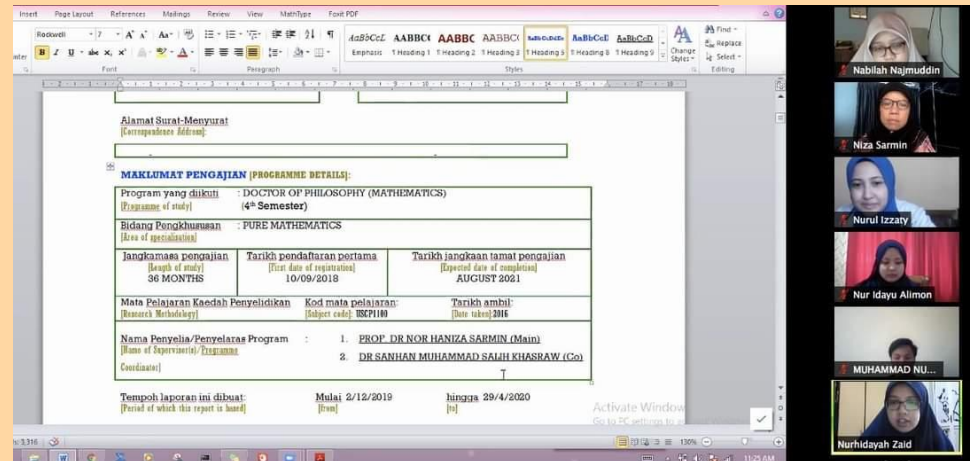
Insert Page Layout References Mailings Review View MathType Foxit PDF

Rockwell 7 A A Aa

B I U abe x₂ x²

Font

Paragraph

AaBbCcL AABBC AABBC AABBC AaBbCcDc AaBbCcD AaBbCcD

Emphasis ¶ Heading 1 ¶ Heading 2 ¶ Heading 3 ¶ Heading 5 ¶ Heading 8 ¶ Heading 9

Change Styles

Styles

Find Replace Select

Editing

Alamat Surat-Menyurat
[Correspondence Address]:

MAKLUMAT PENGAJIAN [PROGRAMME DETAILS]:

| Program yang diikuti [Programme of study] | : DOCTOR OF PHILOSOPHY (MATHEMATICS) (4th Semester) | |
|---|---|---|
| Bidang Pengkhususan [Area of specialization] | : PURE MATHEMATICS | |
| Jangkamasa pengajian [Length of study] 36 MONTHS | Tarikh pendaftaran pertama [First date of registration] 10/09/2018 | Tarikh jangkaan tamat pengajian [Expected date of completion] AUGUST 2021 |
| Mata Pelajaran Kaedah Penyelidikan [Research Methodology] | Kod mata pelajaran: [Subject code]: USCP1100 | Tarikh ambil: [Date taken]:2016 |
| Nama Penyelia/Penyelaras Program [Name of Supervisor(s)/Programme Coordinator] | : 1. PROF. DR NOR HANIZA SARMIN (Main) 2. DR SANHAN MUHAMMAD SALIH KHASRAW (Co) | |

Tempoh laporan ini dibuat: Mulai 2/12/2019 hingga 29/4/2020
[Period of which this report is based] [from] [to]

Activate Windows
Go to PC settings to activate Windows.

3,316 130%

11:25 AM

Nabilah Najmuddin

Niza Sarmin

Nurul Izzaty

Nur Idayu Alimon

MUHAMMAD NU...

Nurhidayah Zaid